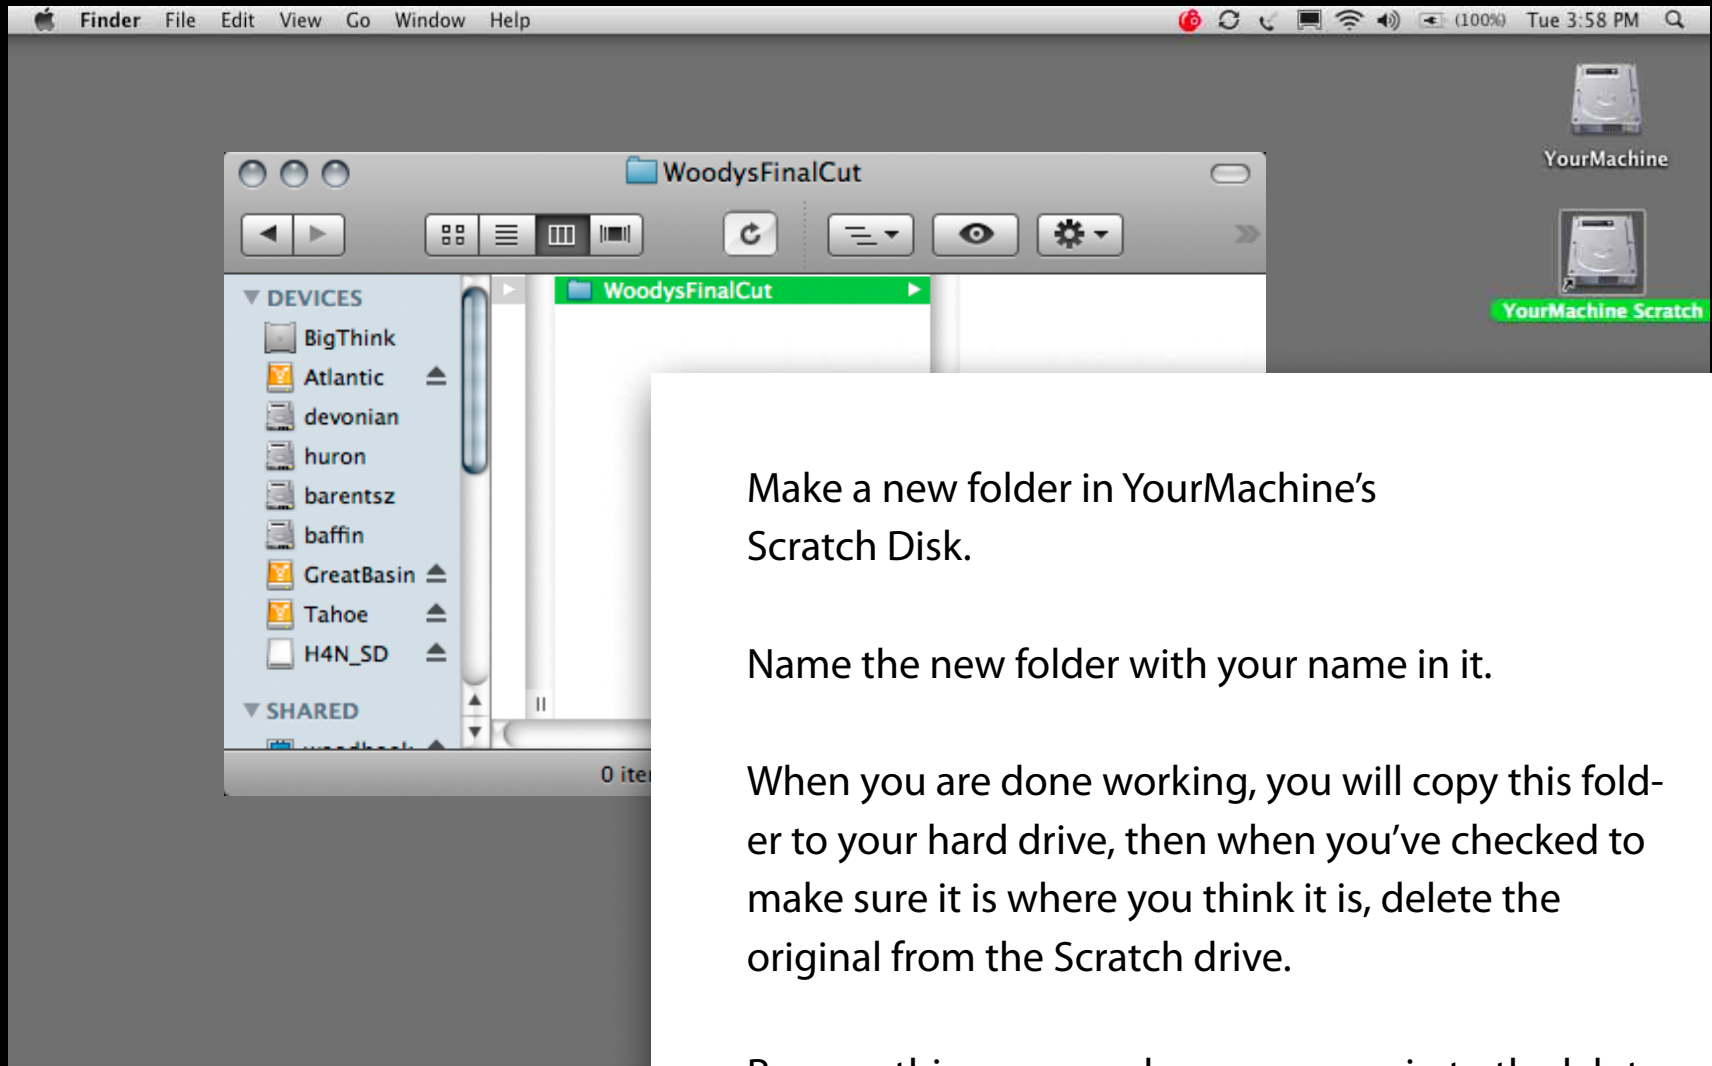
Finder File Edit View Go Window Help

(100%) Tue 3:58 PM

YourMachine

YourMachine Scratch

WoodysFinalCut

DEVICES
BigThink
Atlantic
devonian
huron
barentsz
baffin
GreatBasin
Tahoe
H4N_SD

SHARED
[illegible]

WoodysFinalCut

0 ite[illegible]

Make a new folder in YourMachine's Scratch Disk.

Name the new folder with your name in it.

When you are done working, you will copy this folder to your hard drive, then when you've checked to make sure it is where you think it is, delete the original from the Scratch drive.

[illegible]